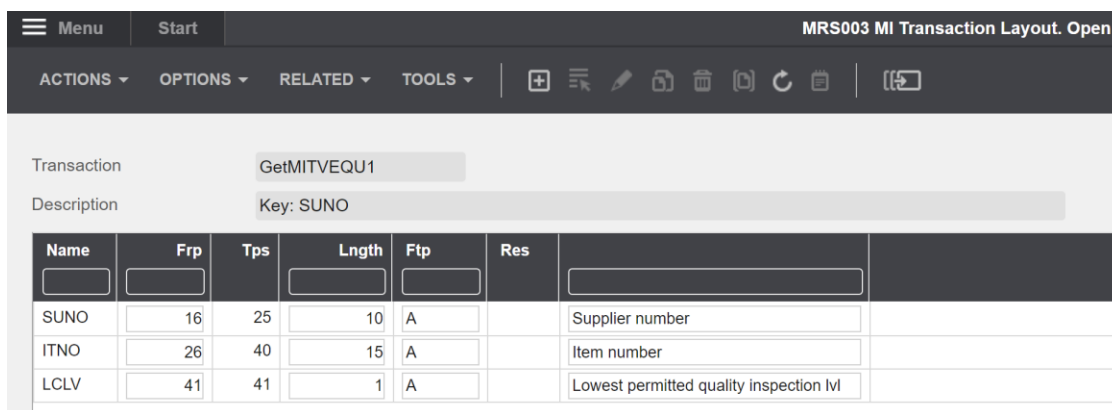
Menu Start MRS003 MI Transaction Layout. Open

ACTIONS ▾ OPTIONS ▾ RELATED ▾ TOOLS ▾

Transaction GetMITVEQU1
Description Key: SUNO

| Name | Frp | Tps | Lngth | Ftp | Res | |
|---|---|---|---|---|---|---|
| SUNO | 16 | 25 | 10 | A | | Supplier number |
| ITNO | 26 | 40 | 15 | A | | Item number |
| LCLV | 41 | 41 | 1 | A | | Lowest permitted quality inspection lvl |